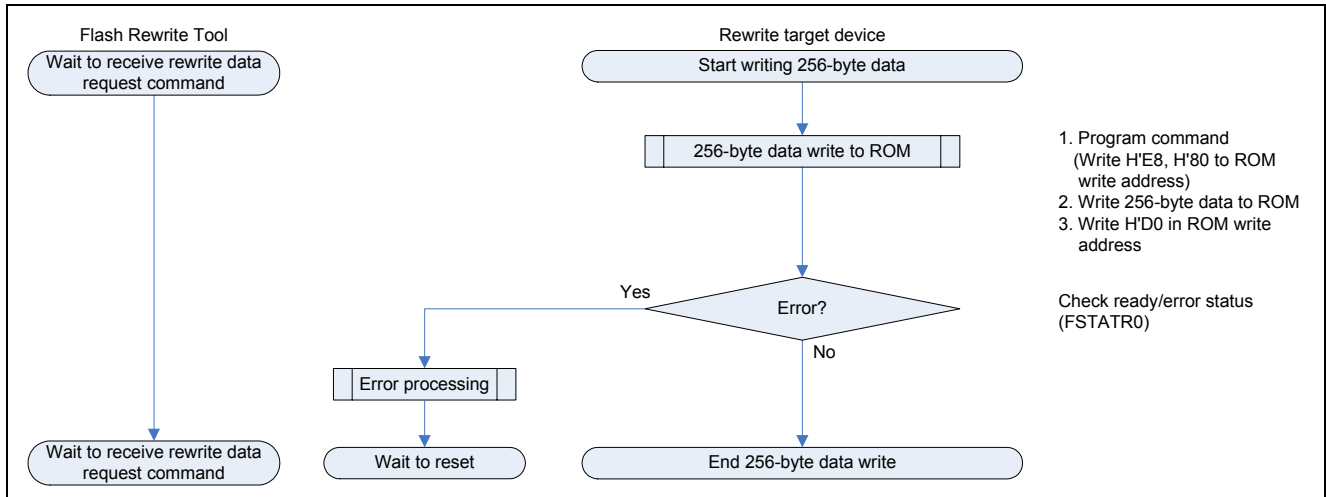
Flash Rewrite Tool

Wait to receive rewrite data request command

Rewrite target device

Start writing 256-byte data

256-byte data write to ROM

1. Program command (Write H'E8, H'80 to ROM write address)
2. Write 256-byte data to ROM
3. Write H'D0 in ROM write address

Yes

Error?

Check ready/error status (FSTATR0)

No

Error processing

Wait to receive rewrite data request command

Wait to reset

End 256-byte data write